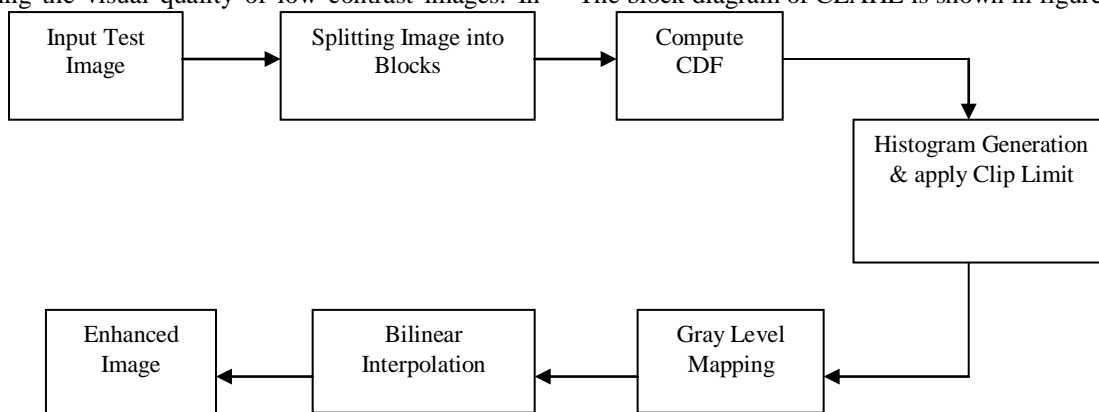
ing the visual quality of low contrast images. In

The block diagram of CLAHE is shown in figure

Input Test Image

Splitting Image into Blocks

Compute CDF

Histogram Generation & apply Clip Limit

Gray Level Mapping

Bilinear Interpolation

Enhanced Image